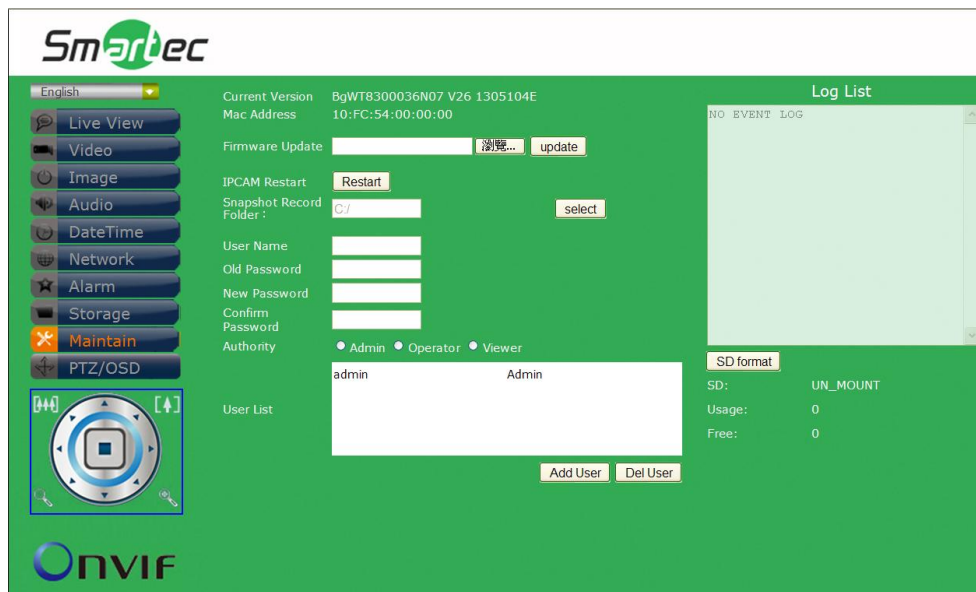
Smartec

English

Live View
Video
Image
Audio
DateTime
Network
Alarm
Storage
Maintain
PTZ/OSD

ONVIF

Current Version BgWT8300036N07 V26 1305104E
Mac Address 10:FC:54:00:00:00

Firmware Update 瀏覽... update

IPCAM Restart Restart

Snapshot Record Folder: C:/ select

User Name
Old Password
New Password
Confirm Password
Authority Admin Operator Viewer

User List
admin Admin

Add User Del User

Log List
NO EVENT LOG

SD format
SD: UN_MOUNT
Usage: 0
Free: 0